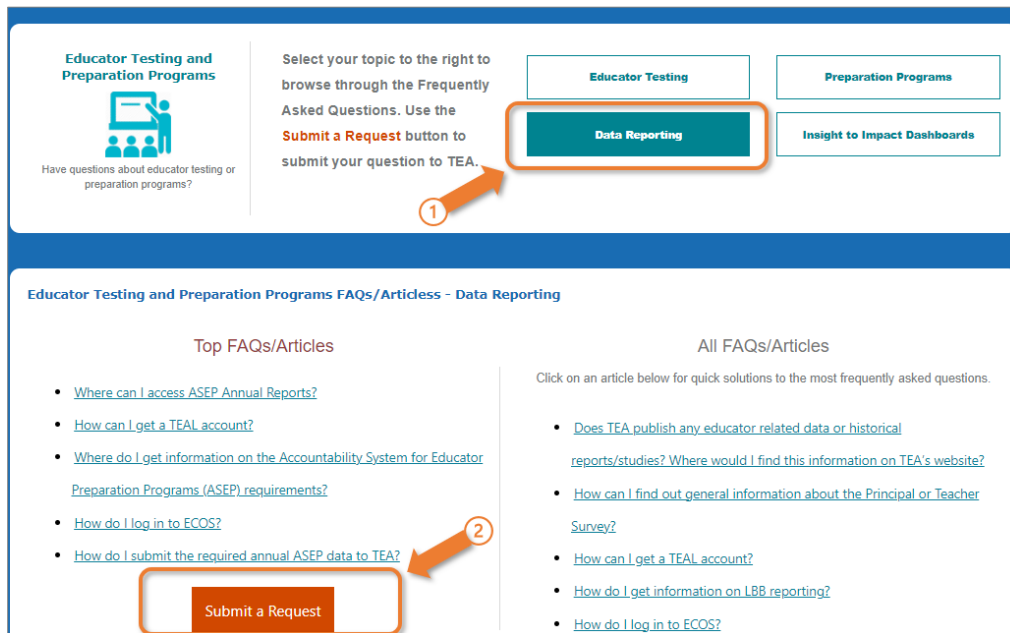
Educator Testing and Preparation Programs

Have questions about educator testing or preparation programs?

Select your topic to the right to browse through the Frequently Asked Questions. Use the Submit a Request button to submit your question to TEA.

Educator Testing

Preparation Programs

Data Reporting

Insight to Impact Dashboards

1

Educator Testing and Preparation Programs FAQs/Articless - Data Reporting

Top FAQs/Articles

- Where can I access ASEP Annual Reports?
- How can I get a TEAL account?
- Where do I get information on the Accountability System for Educator Preparation Programs (ASEP) requirements?
- How do I log in to ECOS?
- How do I submit the required annual ASEP data to TEA?

2

Submit a Request

All FAQs/Articles

Click on an article below for quick solutions to the most frequently asked questions.

- Does TEA publish any educator related data or historical reports/studies? Where would I find this information on TEA's website?
- How can I find out general information about the Principal or Teacher Survey?
- How can I get a TEAL account?
- How do I get information on LBB reporting?
- How do I log in to ECOS?